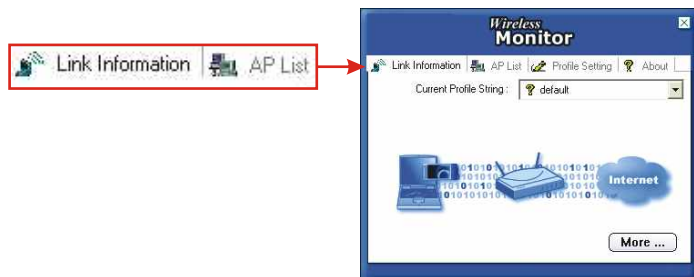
Link Information | AP List

Wireless Monitor

Link Information | AP List | Profile Setting | About

Current Profile String : default

1010 1010 1010 1010
1010 1010 1010 1010
01010101 01010101

Internet

More ...